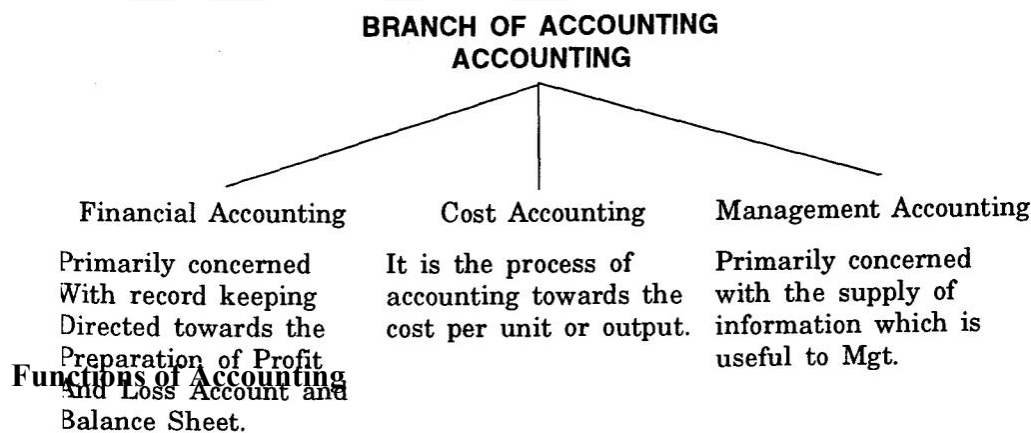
BRANCH OF ACCOUNTING
ACCOUNTING

Financial Accounting

Primarily concerned With record keeping Directed towards the Preparation of Profit And Loss Account and Balance Sheet.

Cost Accounting

It is the process of accounting towards the cost per unit or output.

Management Accounting

Primarily concerned with the supply of information which is useful to Mgt.

Functions of Accounting